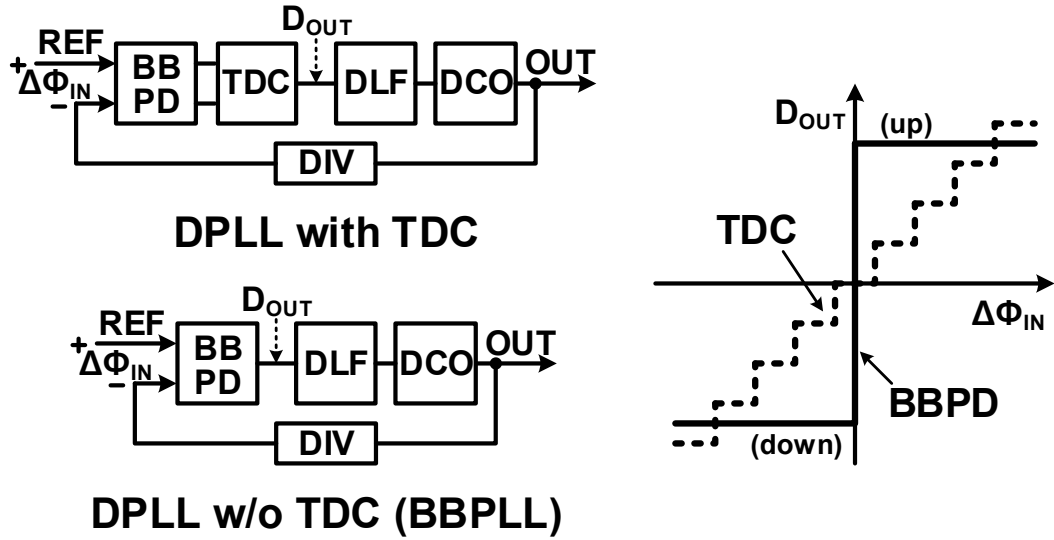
REF
+
$\Delta\Phi_{IN}$
−
BB PD
TDC
$D_{OUT}$
DLF
DCO
OUT
DIV

DPLL with TDC

REF
+
$\Delta\Phi_{IN}$
−
BB PD
$D_{OUT}$
DLF
DCO
OUT
DIV

DPLL w/o TDC (BBPLL)

$D_{OUT}$
(up)
TDC
$\Delta\Phi_{IN}$
BBPD
(down)